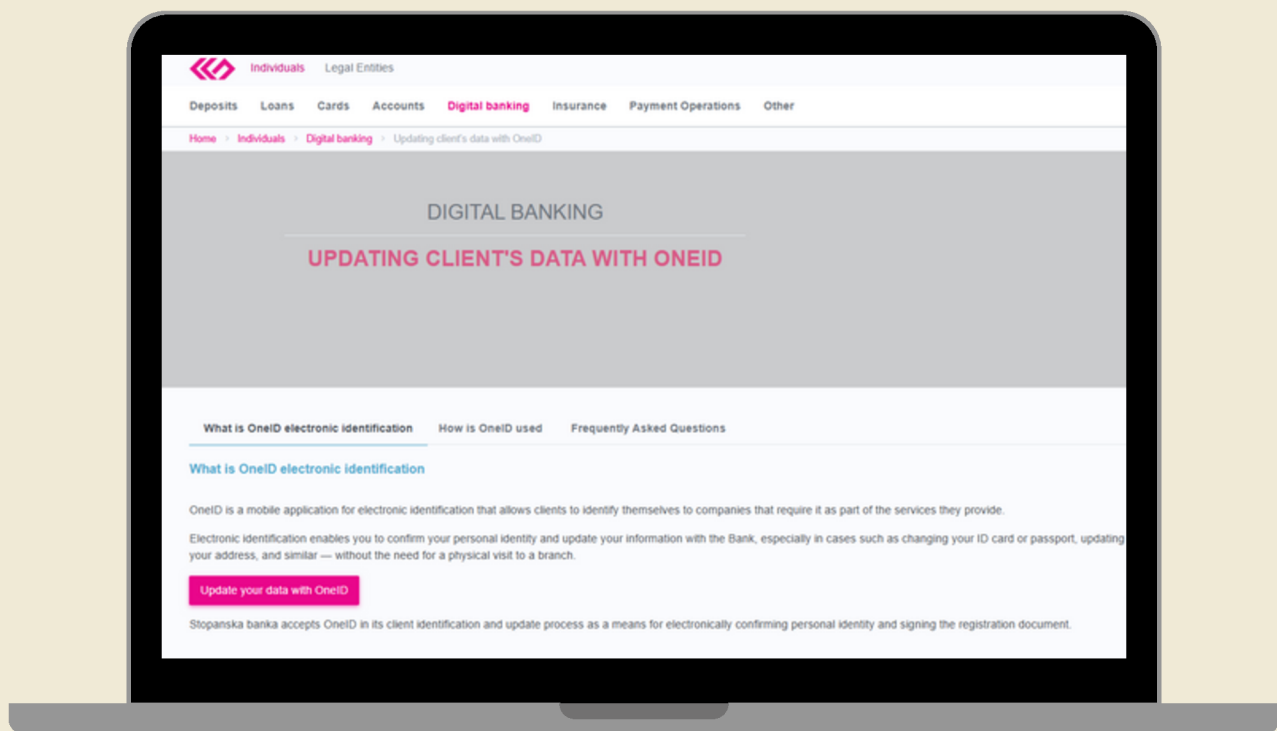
Individuals Legal Entities

Deposits Loans Cards Accounts Digital banking Insurance Payment Operations Other

Home > Individuals > Digital banking > Updating client's data with OneID

DIGITAL BANKING

UPDATING CLIENT'S DATA WITH ONEID

What is OneID electronic identification How is OneID used Frequently Asked Questions

What is OneID electronic identification

OneID is a mobile application for electronic identification that allows clients to identify themselves to companies that require it as part of the services they provide.

Electronic identification enables you to confirm your personal identity and update your information with the Bank, especially in cases such as changing your ID card or passport, updating your address, and similar — without the need for a physical visit to a branch.

Update your data with OneID

Stopanska banka accepts OneID in its client identification and update process as a means for electronically confirming personal identity and signing the registration document.